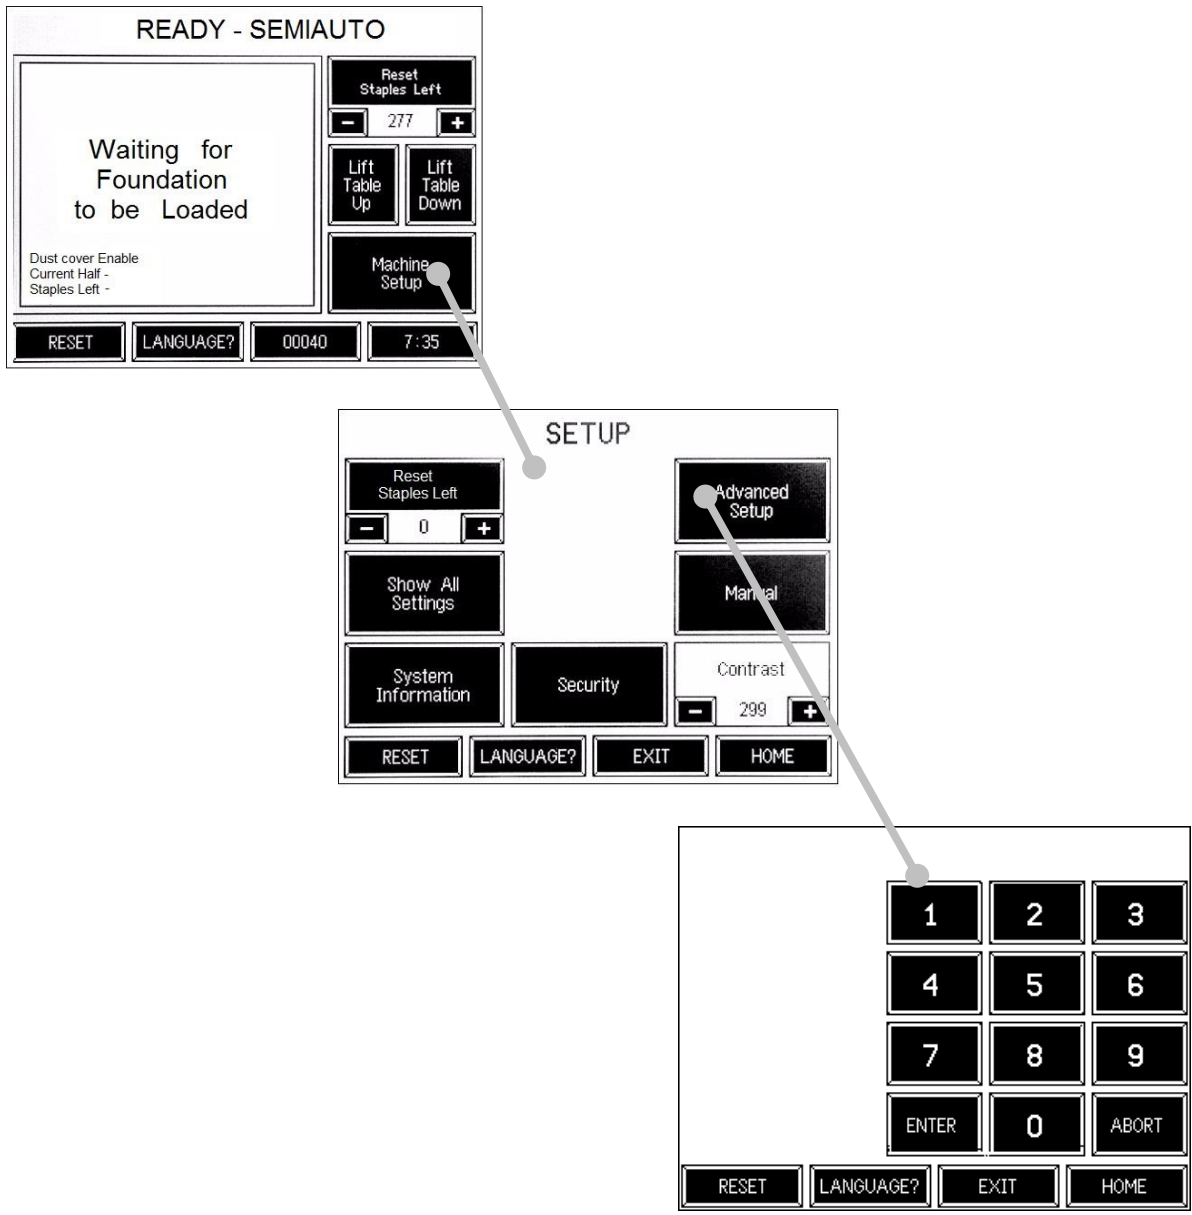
READY - SEMIAUTO

Waiting for Foundation to be Loaded

Dust cover Enable
Current Half -
Staples Left -

Reset Staples Left

−
277
+

Lift Table Up

Lift Table Down

Machine Setup

RESET
LANGUAGE?
00040
7:35

SETUP

Reset Staples Left

−
0
+

Show All Settings

System Information

Security

Advanced Setup

Manual

Contrast

−
299
+

RESET
LANGUAGE?
EXIT
HOME

| 1 | 2 | 3 |
|---|---|---|
| 4 | 5 | 6 |
| 7 | 8 | 9 |
| ENTER | 0 | ABORT |

RESET
LANGUAGE?
EXIT
HOME